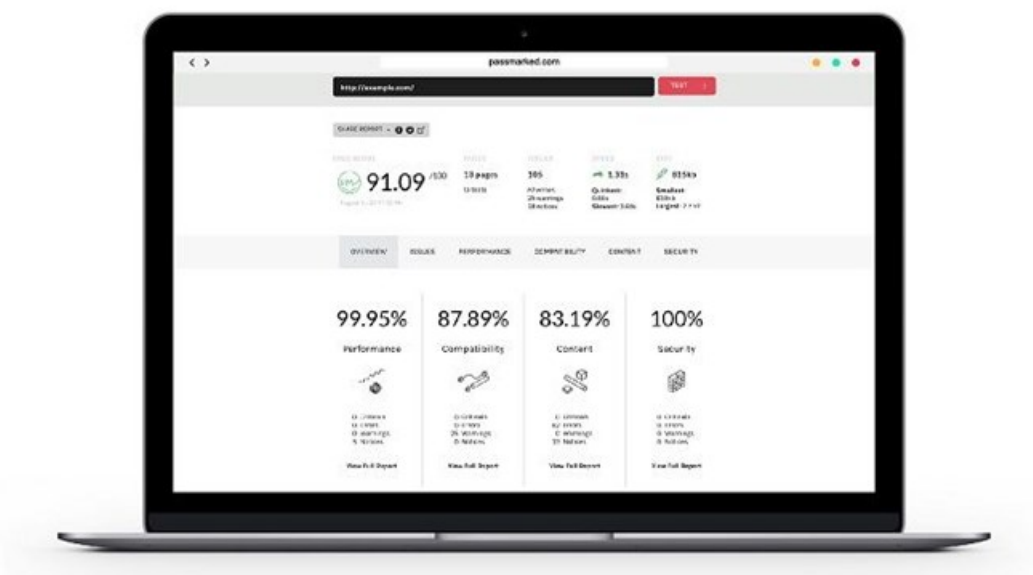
passmarked.com

http://example.com/

TEST

91.09 /100

13 pages

305

1.33s

815kb

OVERVIEW

ISSUES

PERFORMANCE

COMPATIBILITY

CONTENT

SECURITY

99.95%

Performance

87.89%

Compatibility

83.19%

Content

100%

Security

View Full Report

View Full Report

View Full Report

View Full Report